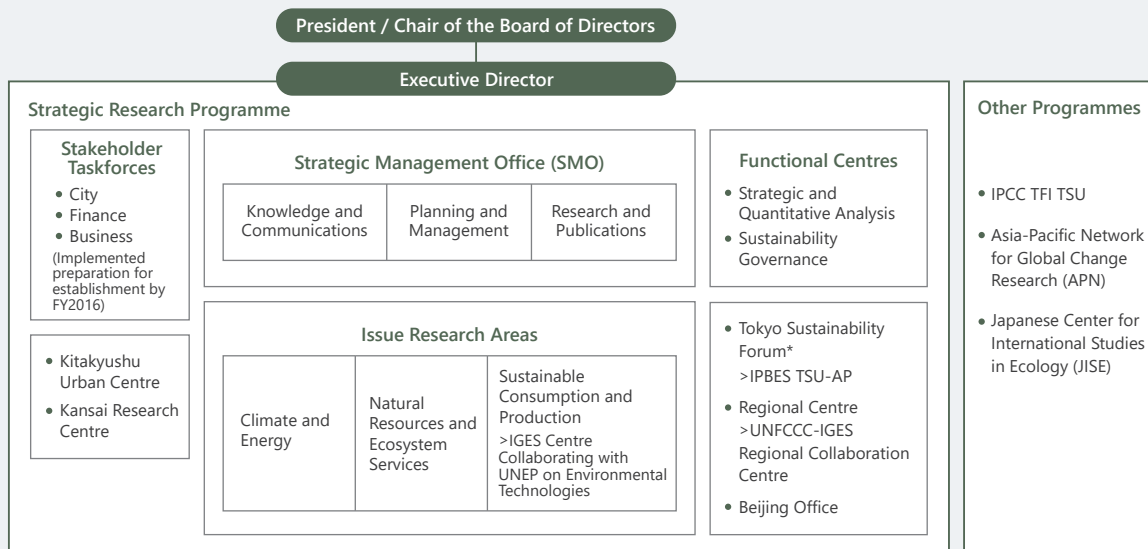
President / Chair of the Board of Directors

Executive Director

Strategic Research Programme

Stakeholder Taskforces
• City
• Finance
• Business
(Implemented preparation for establishment by FY2016)

Strategic Management Office (SMO)

| Knowledge and Communications | Planning and Management | Research and Publications |
|---|---|---|

Functional Centres
• Strategic and Quantitative Analysis
• Sustainability Governance

• Kitakyushu Urban Centre
• Kansai Research Centre

Issue Research Areas

| Climate and Energy | Natural Resources and Ecosystem Services | Sustainable Consumption and Production >IGES Centre Collaborating with UNEP on Environmental Technologies |
|---|---|---|

• Tokyo Sustainability Forum* >IPBES TSU-AP
• Regional Centre >UNFCCC-IGES Regional Collaboration Centre
• Beijing Office

Other Programmes

• IPCC TFI TSU
• Asia-Pacific Network for Global Change Research (APN)
• Japanese Center for International Studies in Ecology (JISE)